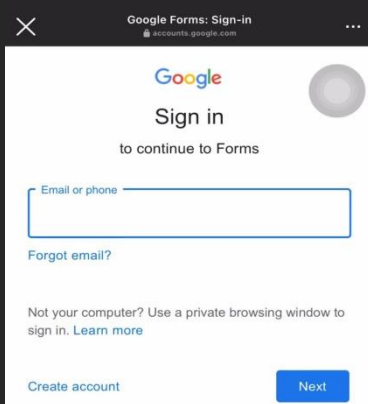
Google Forms: Sign-in
accounts.google.com

Google

Sign in

to continue to Forms

Email or phone

Forgot email?

Not your computer? Use a private browsing window to sign in. Learn more

Create account

Next